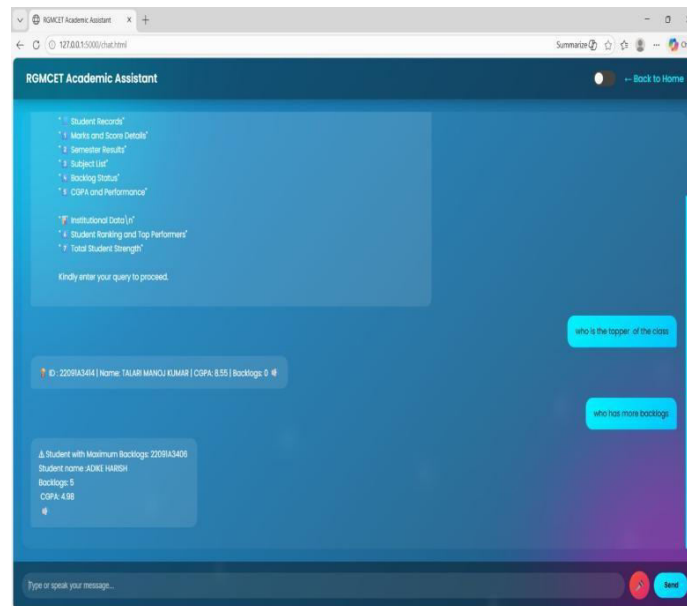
RGMCET Academic Assistant
127.0.0.1:5000/chat.html
Summarize

RGMCET Academic Assistant
← Back to Home

* Student Records*
* Marks and Score Details*
* Semester Results*
* Subject List*
* Backlog Status*
* CGPA and Performance*

* Institutional Data \n*
* Student Ranking and Top Performers*
* Total Student Strength*

Kindly enter your query to proceed.

who is the topper of the class

ID : 22091A3414 | Name: TALARI MANOJ KUMAR | CGPA: 8.55 | Backlogs: 0

who has more backlogs

⚠ Student with Maximum Backlogs: 22091A3406
Student name :ADIKE HARISH
Backlogs: 5
CGPA: 4.98

Type or speak your message...
Send